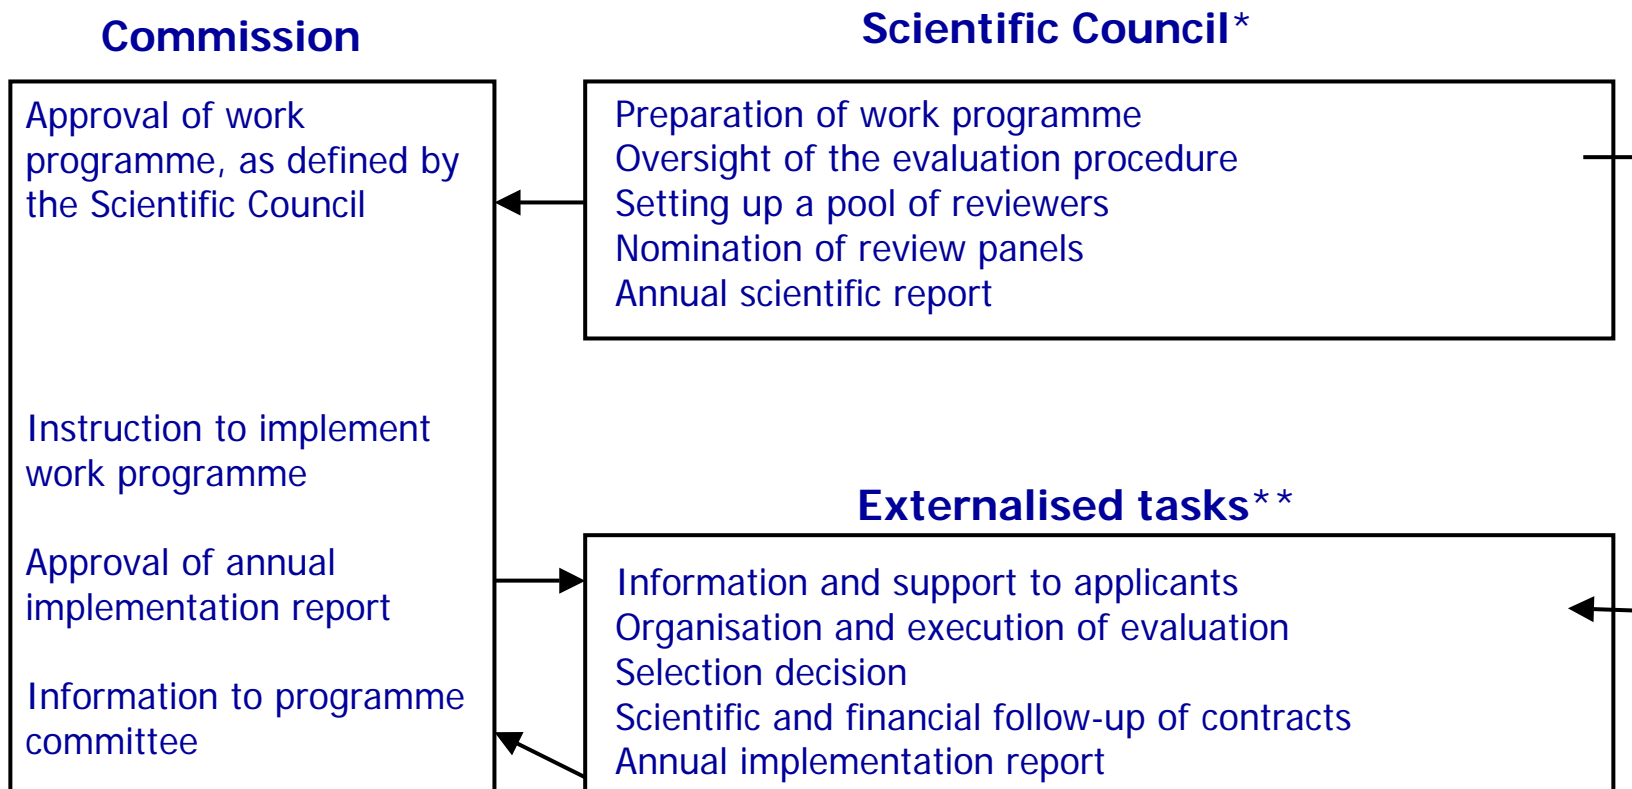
Commission

Approval of work programme, as defined by the Scientific Council

Instruction to implement work programme

Approval of annual implementation report

Information to programme committee

Scientific Council*

Preparation of work programme
Oversight of the evaluation procedure
Setting up a pool of reviewers
Nomination of review panels
Annual scientific report

Externalised tasks**

Information and support to applicants
Organisation and execution of evaluation
Selection decision
Scientific and financial follow-up of contracts
Annual implementation report